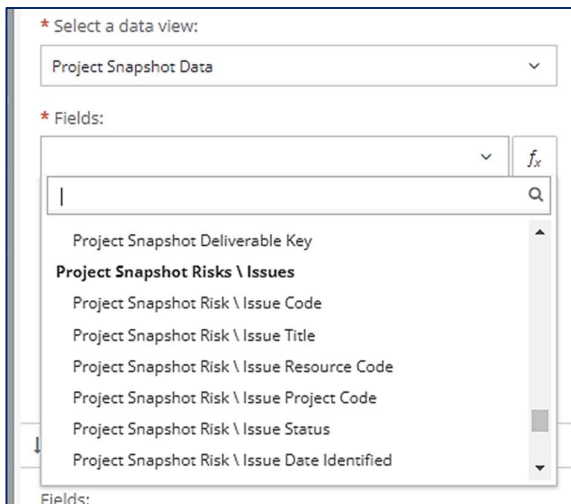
* Select a data view:

Project Snapshot Data

* Fields:

$f_x$

Project Snapshot Deliverable Key

**Project Snapshot Risks \ Issues**

Project Snapshot Risk \ Issue Code

Project Snapshot Risk \ Issue Title

Project Snapshot Risk \ Issue Resource Code

Project Snapshot Risk \ Issue Project Code

Project Snapshot Risk \ Issue Status

Project Snapshot Risk \ Issue Date Identified

Fields: